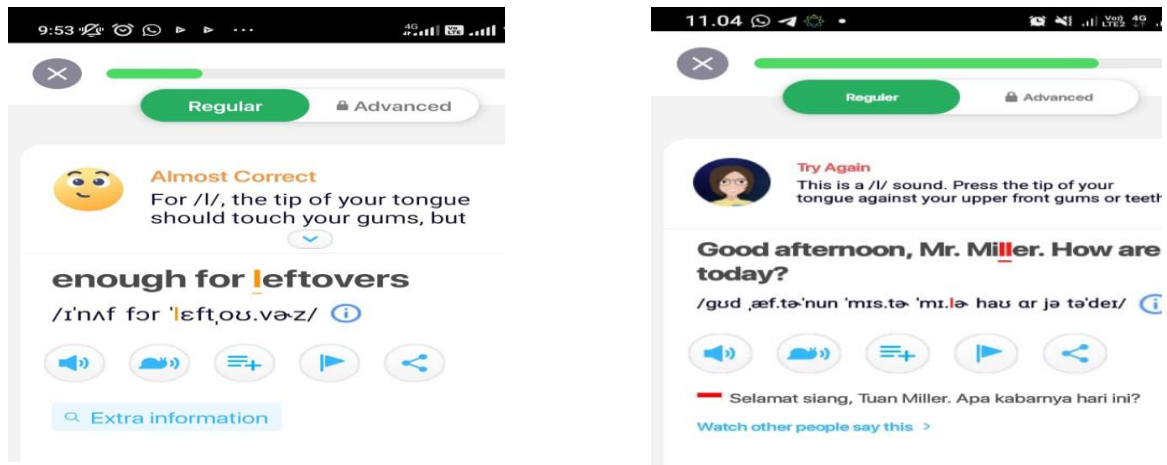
9:53

Regular Advanced

Almost Correct
For /l/, the tip of your tongue should touch your gums, but

enough for leftovers
/ɪˈnʌf fɔr ˈlɛftˌoʊ.vɚz/

Extra information

11.04

Reguler Advanced

Try Again
This is a /l/ sound. Press the tip of your tongue against your upper front gums or teeth

Good afternoon, Mr. Miller. How are today?
/gʊd ˌæf.tɚˈnun ˈmɪs.tɚ ˈmɪ.lɚ haʊ ɑr jə təˈdeɪ/

Selamat siang, Tuan Miller. Apa kabarnya hari ini?

Watch other people say this >